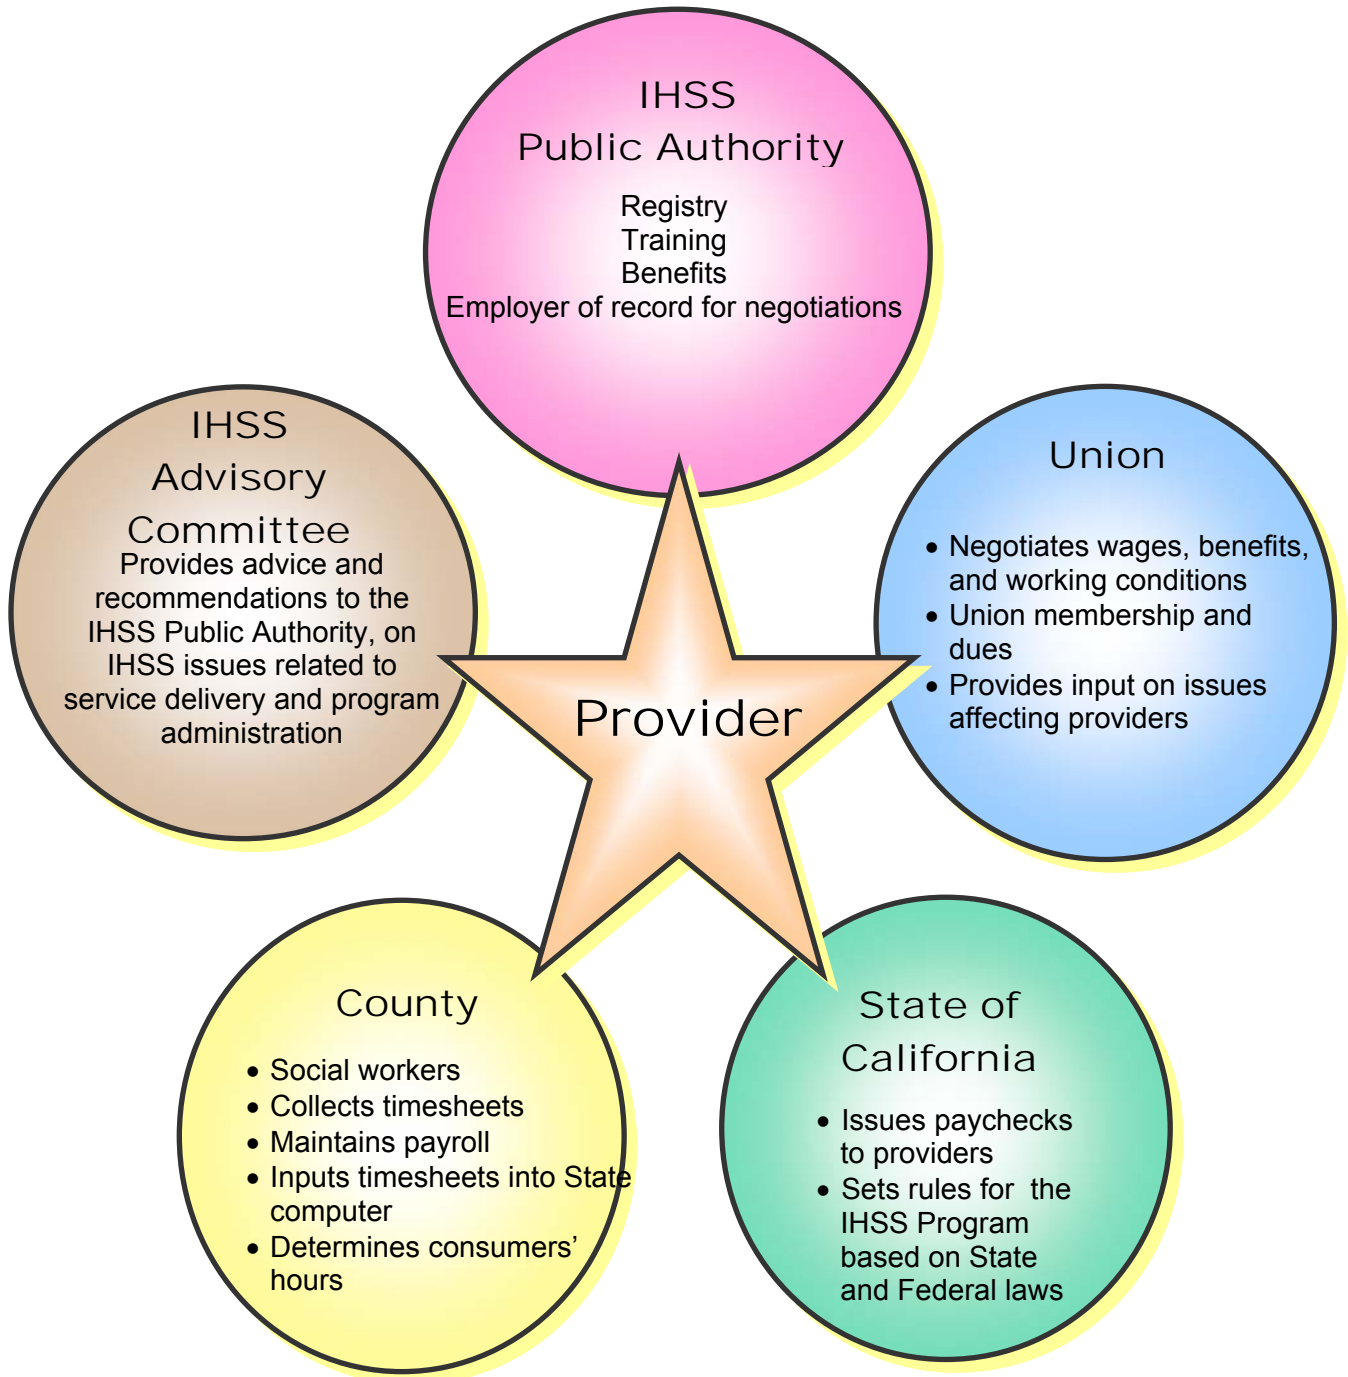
IHSS
Public Authority

Registry
Training
Benefits
Employer of record for negotiations

IHSS
Advisory
Committee
Provides advice and recommendations to the IHSS Public Authority, on IHSS issues related to service delivery and program administration

Union

- Negotiates wages, benefits, and working conditions
- Union membership and dues
- Provides input on issues affecting providers

Provider

County

- Social workers
- Collects timesheets
- Maintains payroll
- Inputs timesheets into State computer
- Determines consumers' hours

State of
California

- Issues paychecks to providers
- Sets rules for the IHSS Program based on State and Federal laws